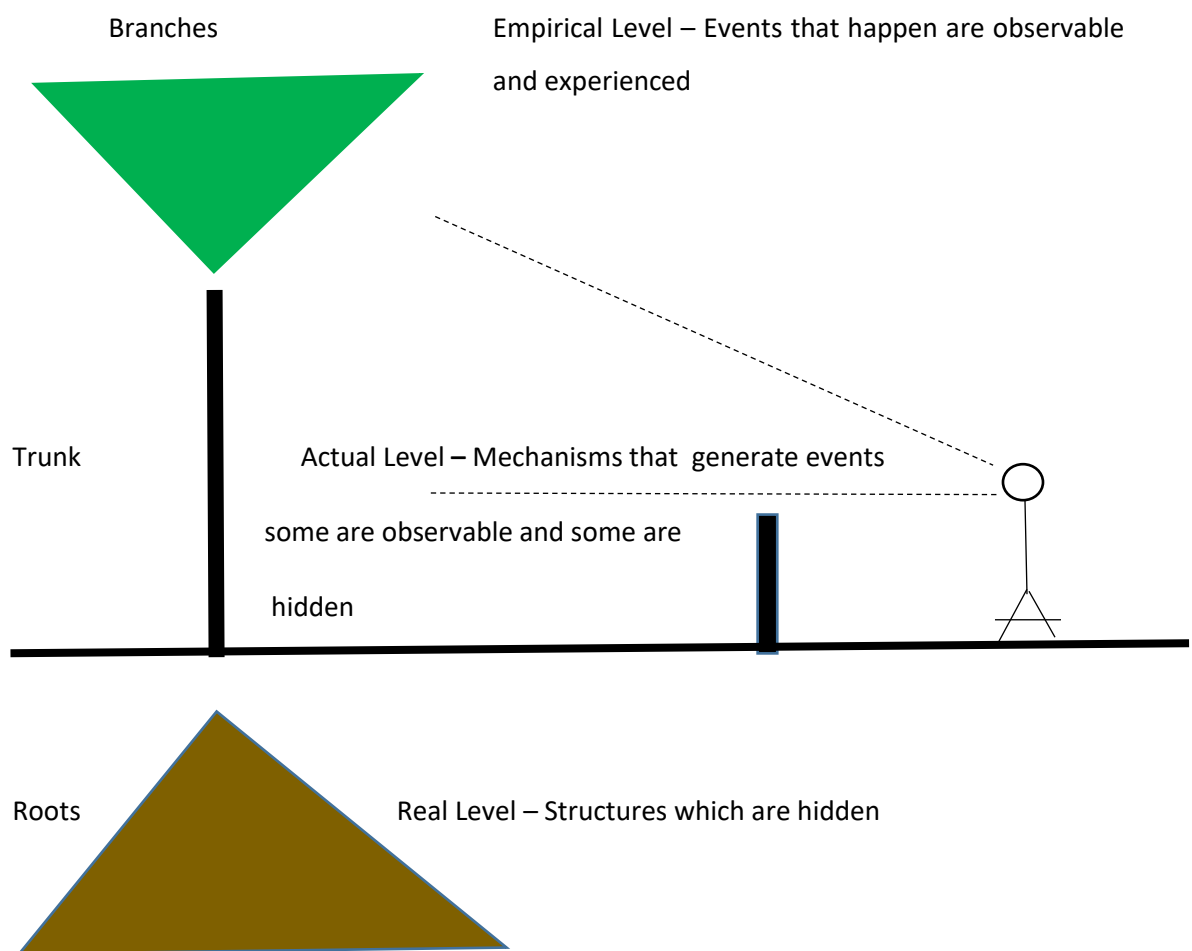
Branches

Empirical Level – Events that happen are observable and experienced

Trunk

Actual Level – Mechanisms that generate events some are observable and some are hidden

Roots

Real Level – Structures which are hidden